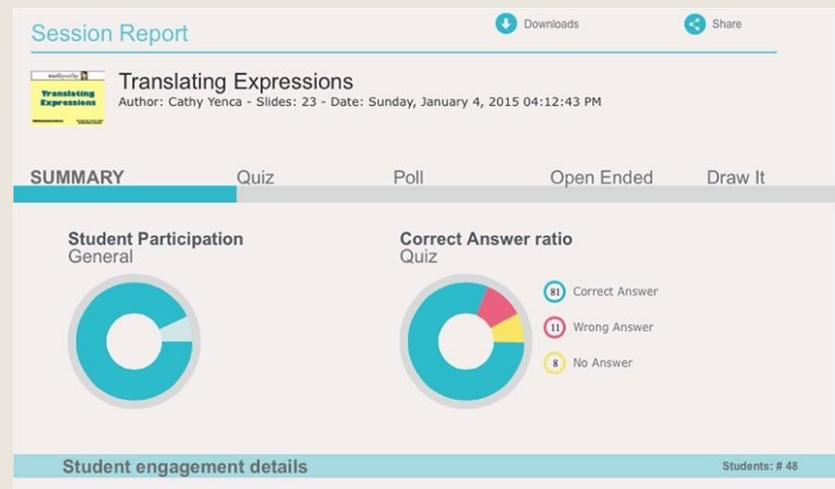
Session Report

Downloads

Share

Translating Expressions

Translating Expressions
Author: Cathy Yenca - Slides: 23 - Date: Sunday, January 4, 2015 04:12:43 PM

SUMMARY

Quiz

Poll

Open Ended

Draw It

Student Participation
General

Correct Answer ratio
Quiz

81 Correct Answer

11 Wrong Answer

8 No Answer

Student engagement details

Students: # 48